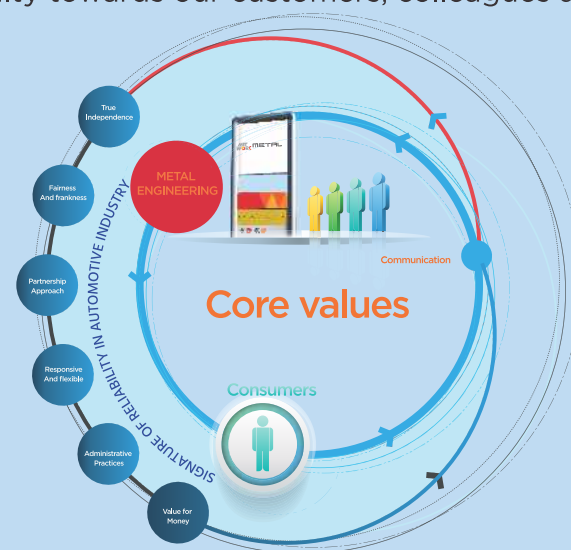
ility towards our customers, colleagues a

True Independence

Fairness And frankness

Partnership Approach

Responsive And flexible

Administrative Practices

Value for Money

SIGNATURE OF RELIABILITY IN AUTOMOTIVE INDUSTRY

METAL ENGINEERING

METAL

Communication

Core values

Consumers